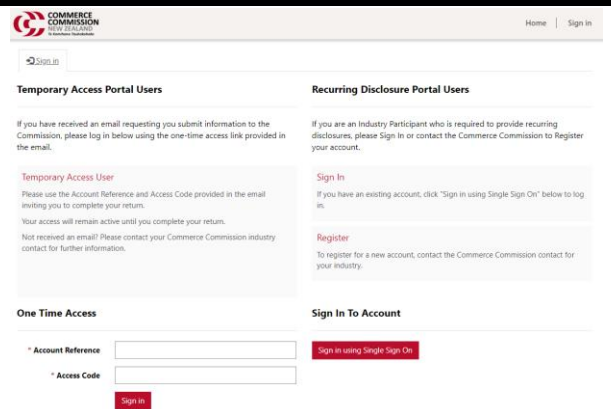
COMMERCE COMMISSION NEW ZEALAND
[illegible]

Home | Sign in

Sign in

Temporary Access Portal Users

If you have received an email requesting you submit information to the Commission, please log in below using the one-time access link provided in the email.

Temporary Access User

Please use the Account Reference and Access Code provided in the email inviting you to complete your return.

Your access will remain active until you complete your return.

Not received an email? Please contact your Commerce Commission industry contact for further information.

One Time Access

* Account Reference

* Access Code

Sign in

Recurring Disclosure Portal Users

If you are an Industry Participant who is required to provide recurring disclosures, please Sign In or contact the Commerce Commission to Register your account.

Sign In

If you have an existing account, click "Sign in using Single Sign On" below to log in.

Register

To register for a new account, contact the Commerce Commission contact for your industry.

Sign In To Account

Sign in using Single Sign On